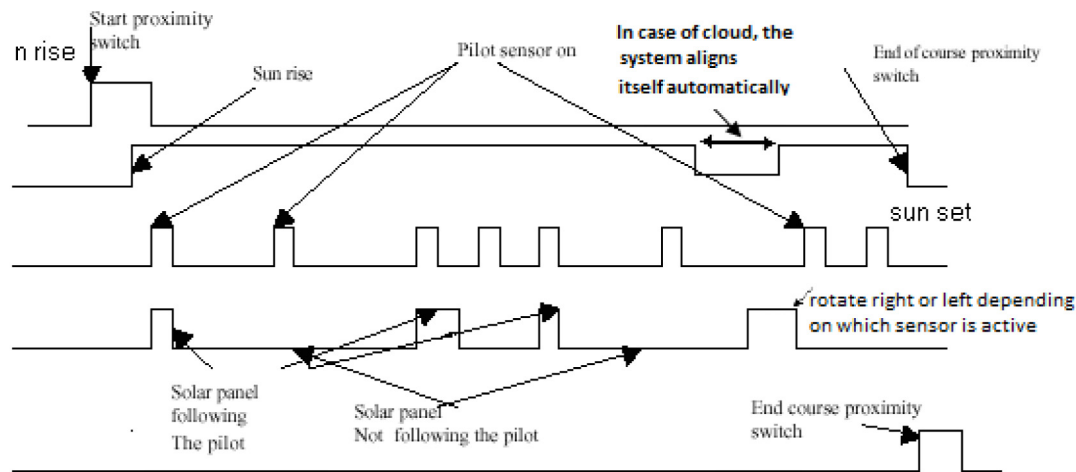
n rise

Start proximity switch

Sun rise

Pilot sensor on

In case of cloud, the system aligns itself automatically

End of course proximity switch

sun set

rotate right or left depending on which sensor is active

Solar panel following The pilot

Solar panel Not following the pilot

End course proximity switch